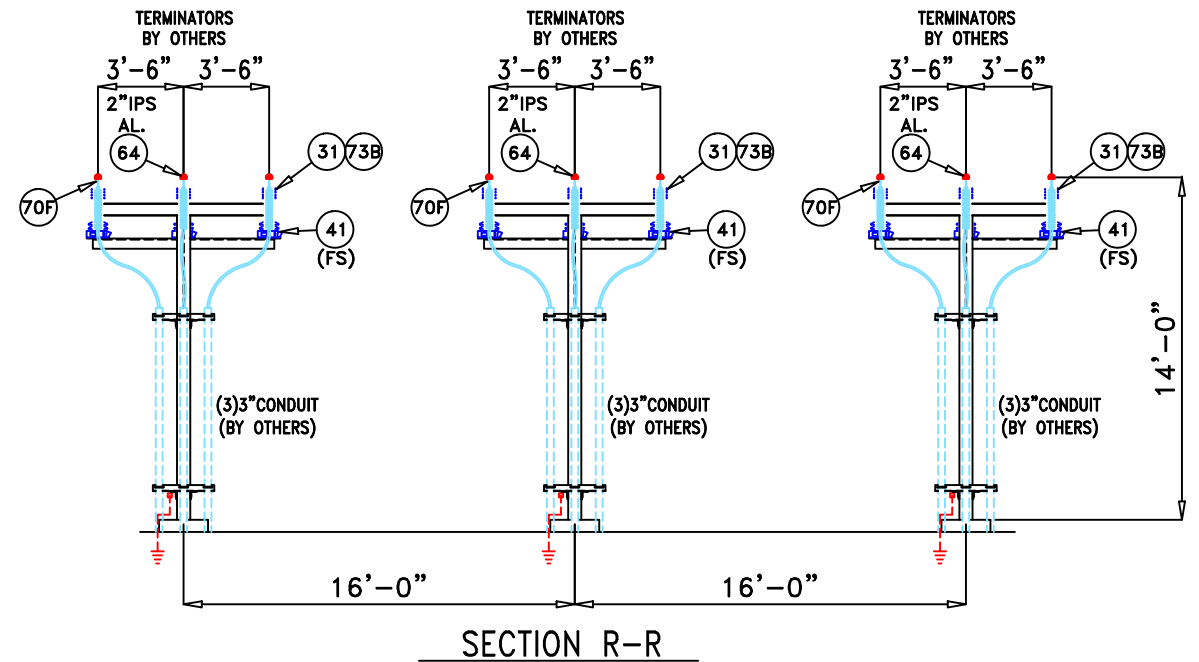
TERMINATORS BY OTHERS

3'-6" 3'-6"

2"IPS AL.

64

31 73B

70F

41 (FS)

(3)3"CONDUIT (BY OTHERS)

TERMINATORS BY OTHERS

3'-6" 3'-6"

2"IPS AL.

64

31 73B

70F

41 (FS)

(3)3"CONDUIT (BY OTHERS)

TERMINATORS BY OTHERS

3'-6" 3'-6"

2"IPS AL.

64

31 73B

70F

41 (FS)

(3)3"CONDUIT (BY OTHERS)

14'-0"

16'-0"

16'-0"

SECTION R-R